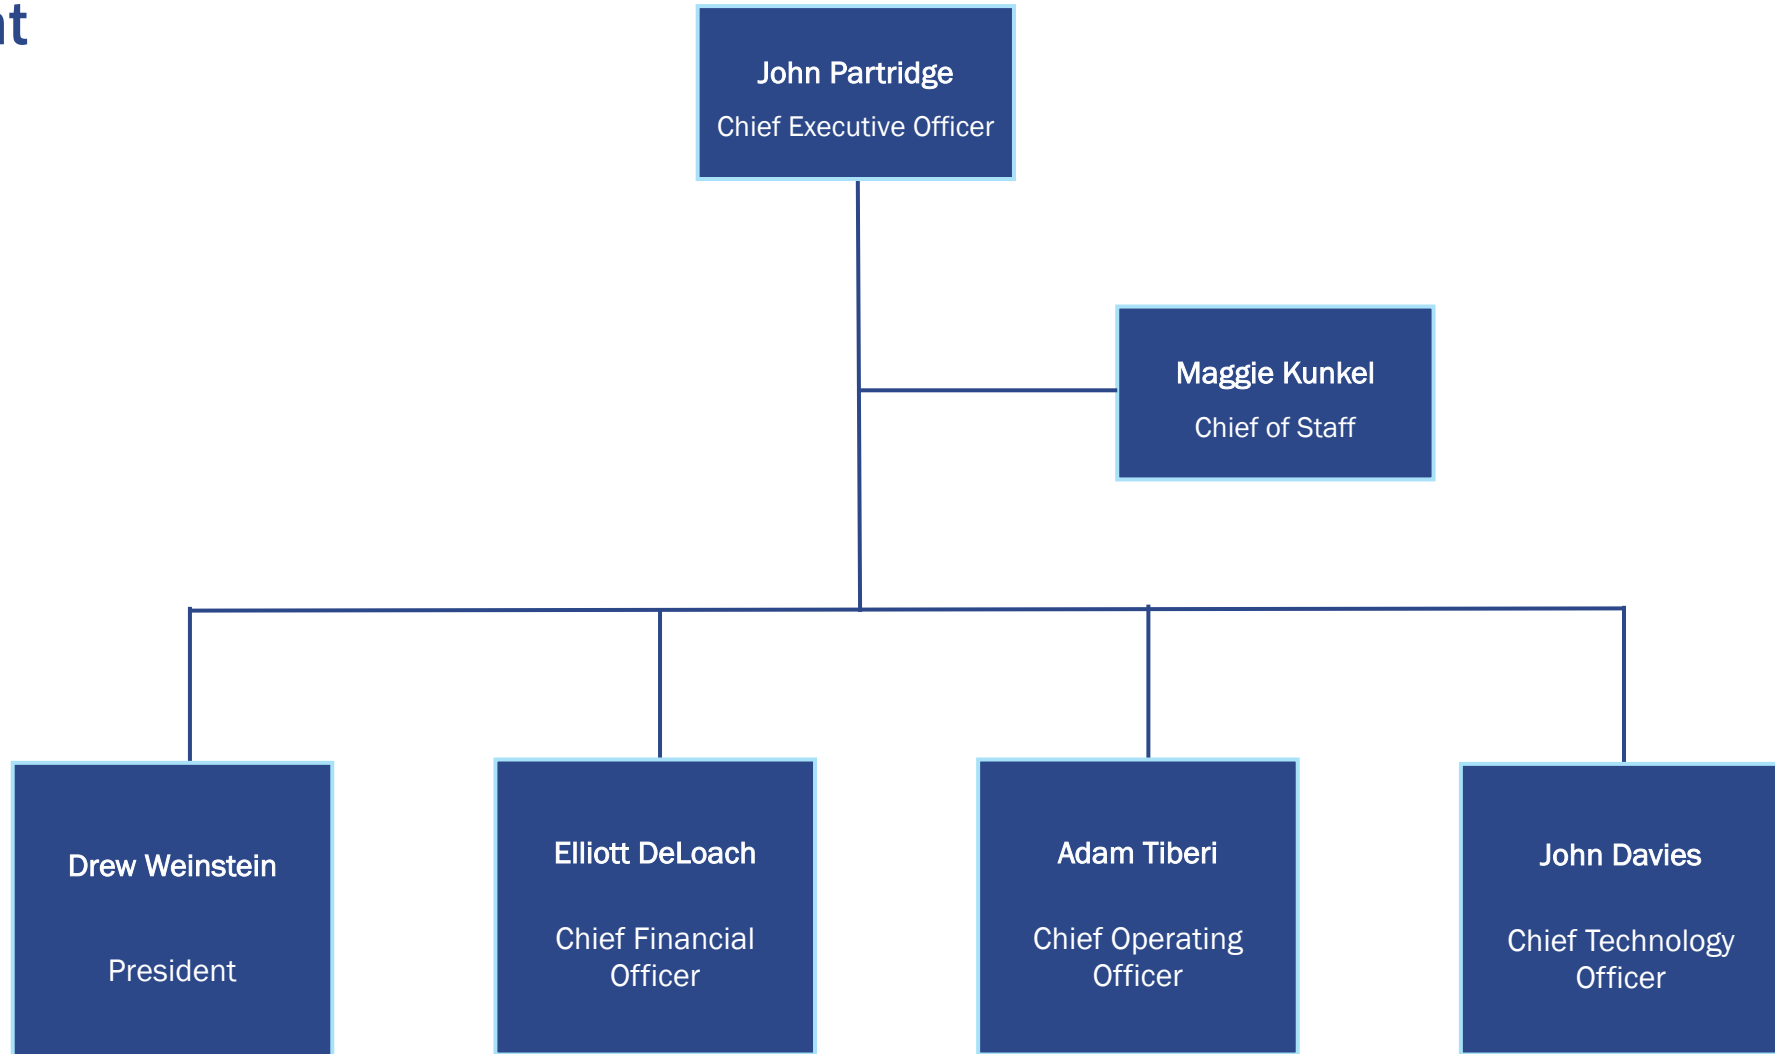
t

John Partridge
Chief Executive Officer

Maggie Kunkel
Chief of Staff

Drew Weinstein
President

Elliott DeLoach
Chief Financial Officer

Adam Tiberi
Chief Operating Officer

John Davies
Chief Technology Officer